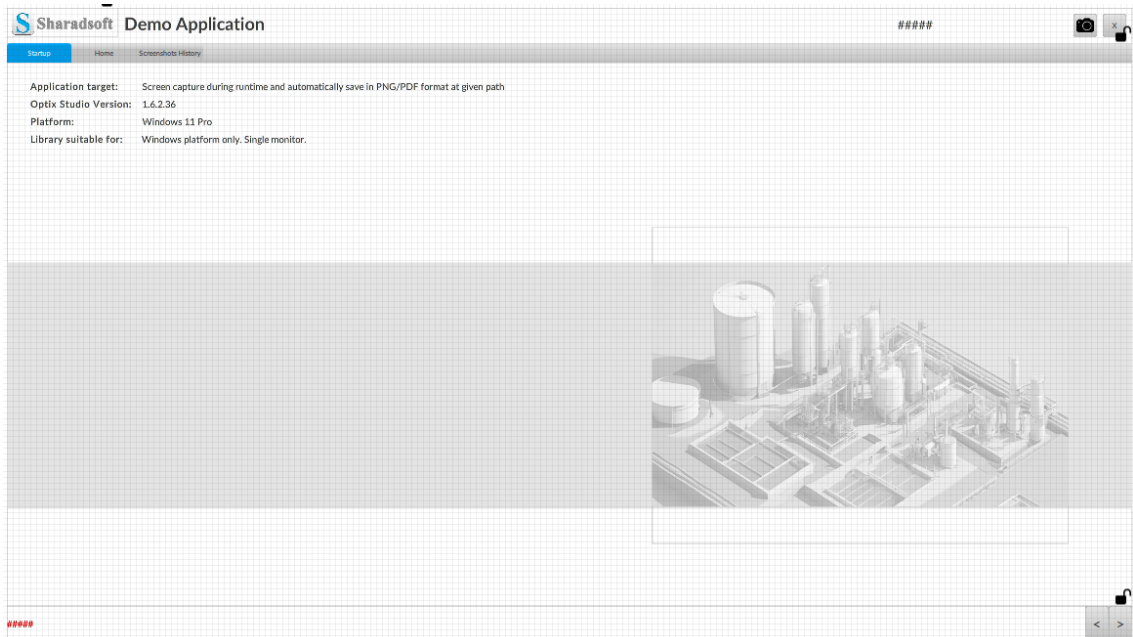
S Sharadsoft Demo Application

#####

x

Startup Home Screenshots History

Application target: Screen capture during runtime and automatically save in PNG/PDF format at given path
Optix Studio Version: 1.6.2.36
Platform: Windows 11 Pro
Library suitable for: Windows platform only. Single monitor.

#####

< >